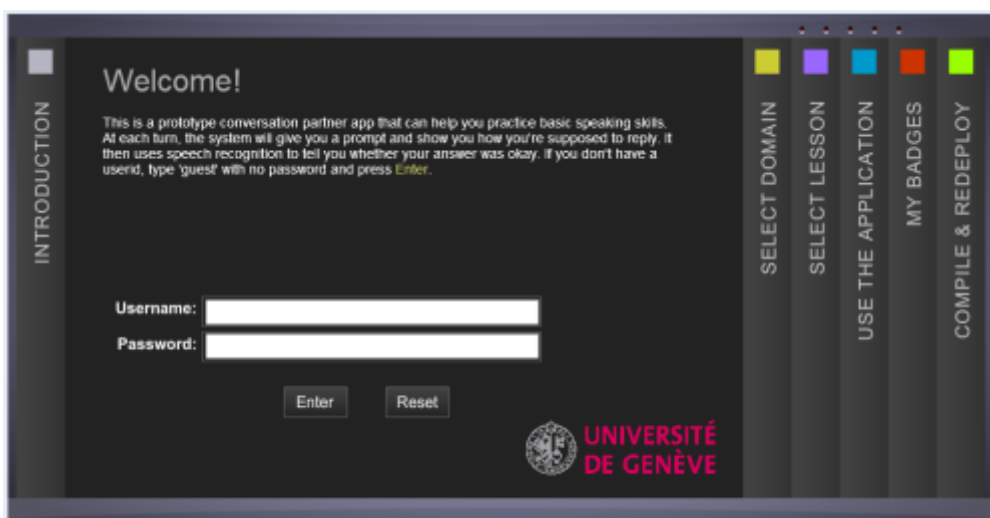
INTRODUCTION

Welcome!

This is a prototype conversation partner app that can help you practice basic speaking skills. At each turn, the system will give you a prompt and show you how you're supposed to reply. It then uses speech recognition to tell you whether your answer was okay. If you don't have a userid, type 'guest' with no password and press Enter.

Username:
Password:

Enter Reset

UNIVERSITÉ DE GENÈVE

SELECT DOMAIN
SELECT LESSON
USE THE APPLICATION
MY BADGES
COMPILE & REDEPLOY